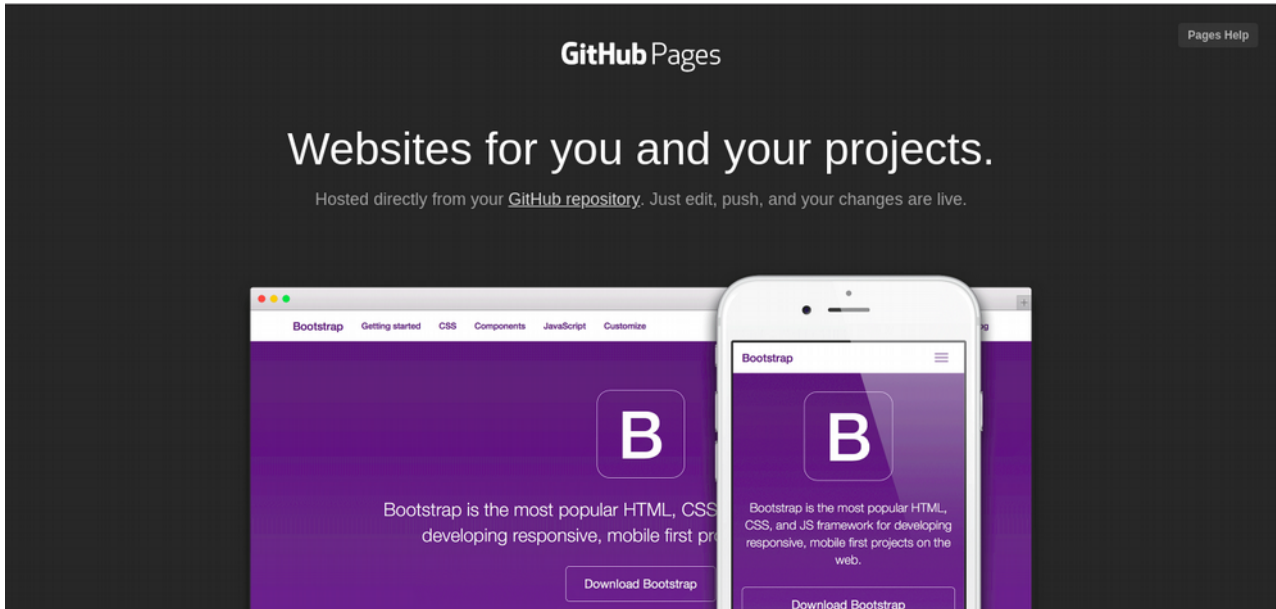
GitHub Pages

Pages Help

Websites for you and your projects.

Hosted directly from your GitHub repository. Just edit, push, and your changes are live.

Bootstrap Getting started CSS Components JavaScript Customize

B

Bootstrap is the most popular HTML, CSS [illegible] developing responsive, mobile first pr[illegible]

Download Bootstrap

Bootstrap

B

Bootstrap is the most popular HTML, CSS, and JS framework for developing responsive, mobile first projects on the web.

Download Bootstrap